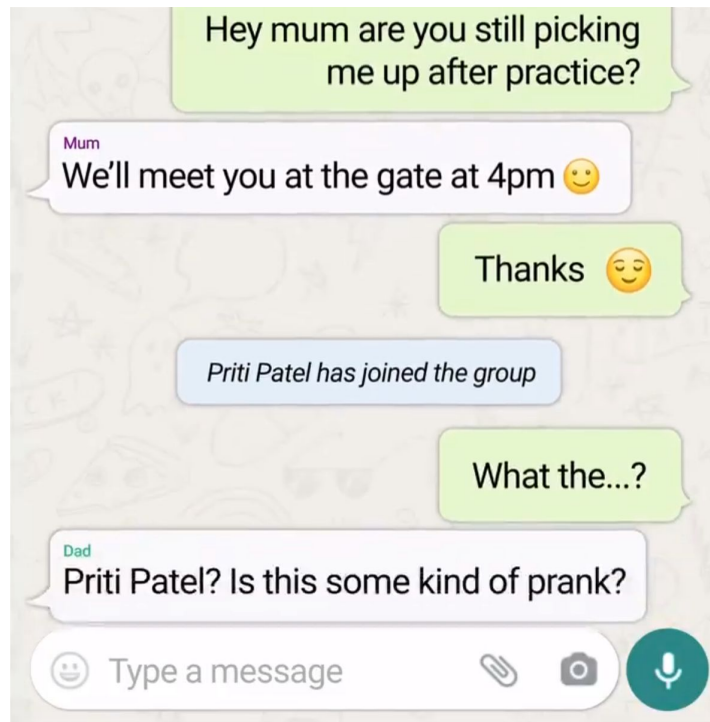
Hey mum are you still picking me up after practice?

Mum
We'll meet you at the gate at 4pm 🙂

Thanks 😌

Priti Patel has joined the group

What the...?

Dad
Priti Patel? Is this some kind of prank?

Type a message